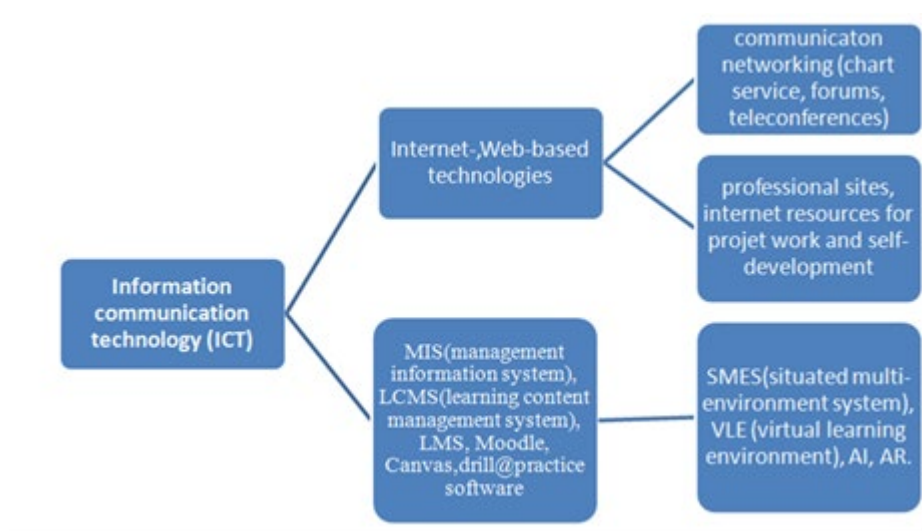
Information communication technology (ICT)

Internet-,Web-based technologies

communicaton networking (chart service, forums, teleconferences)

professional sites, internet resources for projet work and self-development

MIS(management information system), LCMS(learning content management system), LMS, Moodle, Canvas,drill@practice software

SMES(situated multi-environment system), VLE (virtual learning environment), AI, AR.